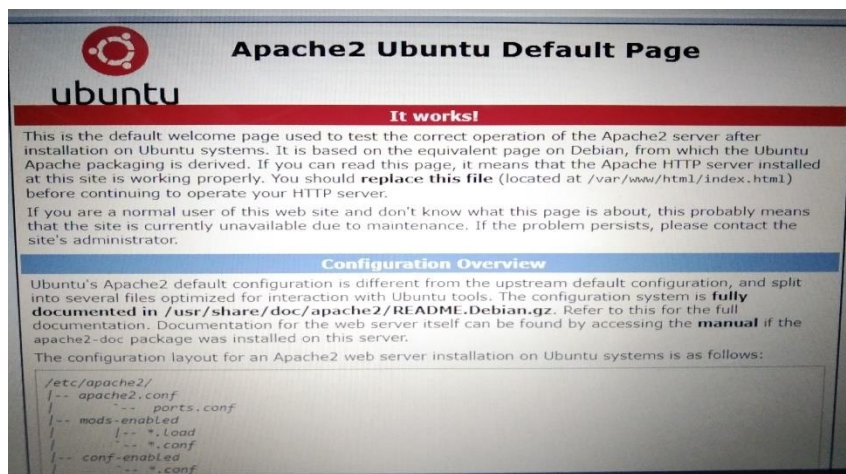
ubuntu

Apache2 Ubuntu Default Page

It works!

This is the default welcome page used to test the correct operation of the Apache2 server after installation on Ubuntu systems. It is based on the equivalent page on Debian, from which the Ubuntu Apache packaging is derived. If you can read this page, it means that the Apache HTTP server installed at this site is working properly. You should **replace this file** (located at /var/www/html/index.html) before continuing to operate your HTTP server.

If you are a normal user of this web site and don't know what this page is about, this probably means that the site is currently unavailable due to maintenance. If the problem persists, please contact the site's administrator.

Configuration Overview

Ubuntu's Apache2 default configuration is different from the upstream default configuration, and split into several files optimized for interaction with Ubuntu tools. The configuration system is **fully documented in /usr/share/doc/apache2/README.Debian.gz**. Refer to this for the full documentation. Documentation for the web server itself can be found by accessing the **manual** if the apache2-doc package was installed on this server.

The configuration layout for an Apache2 web server installation on Ubuntu systems is as follows:

/etc/apache2/
|-- apache2.conf
|       `-- ports.conf
|-- mods-enabled
|       |-- *.load
|       `-- *.conf
|-- conf-enabled
|       `-- *.conf